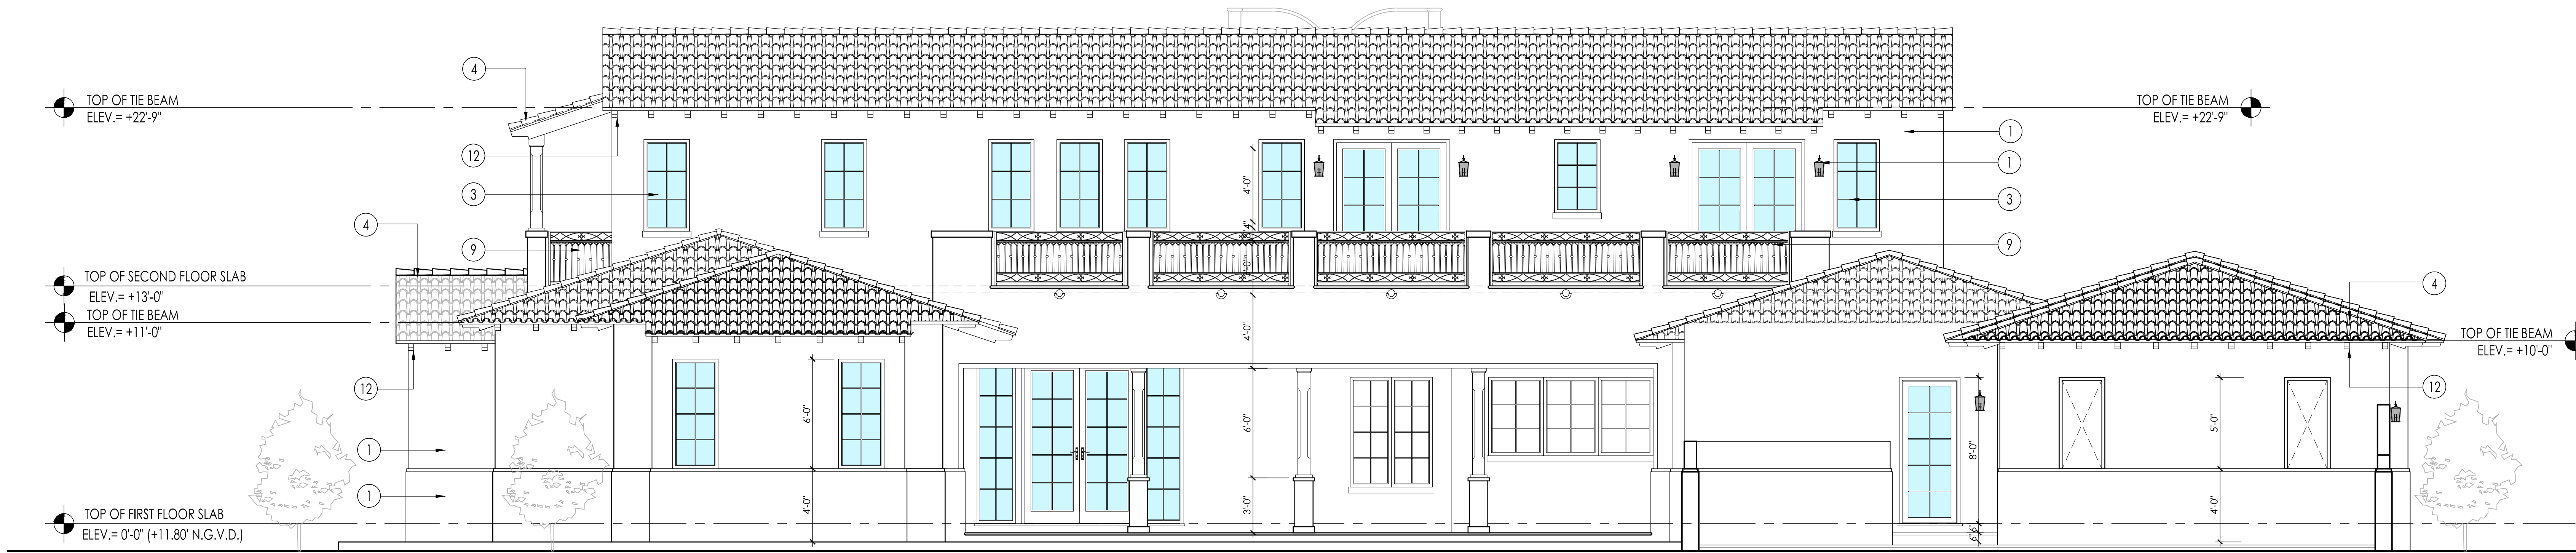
TOP OF TIE BEAM
ELEV.= +22'-9"

TOP OF TIE BEAM
ELEV.= +22'-9"

4

12

3

4

9

1

1

3

9

4

TOP OF SECOND FLOOR SLAB
ELEV.= +13'-0"

TOP OF TIE BEAM
ELEV.= +11'-0"

TOP OF TIE BEAM
ELEV.= +10'-0"

12

12

1

1

4'-0"

4'-0"

6'-0"

4'-0"

6'-0"

3'-0"

8'-0"

5'-0"

4'-0"

TOP OF FIRST FLOOR SLAB
ELEV.= 0'-0" (+11.80' N.G.V.D.)